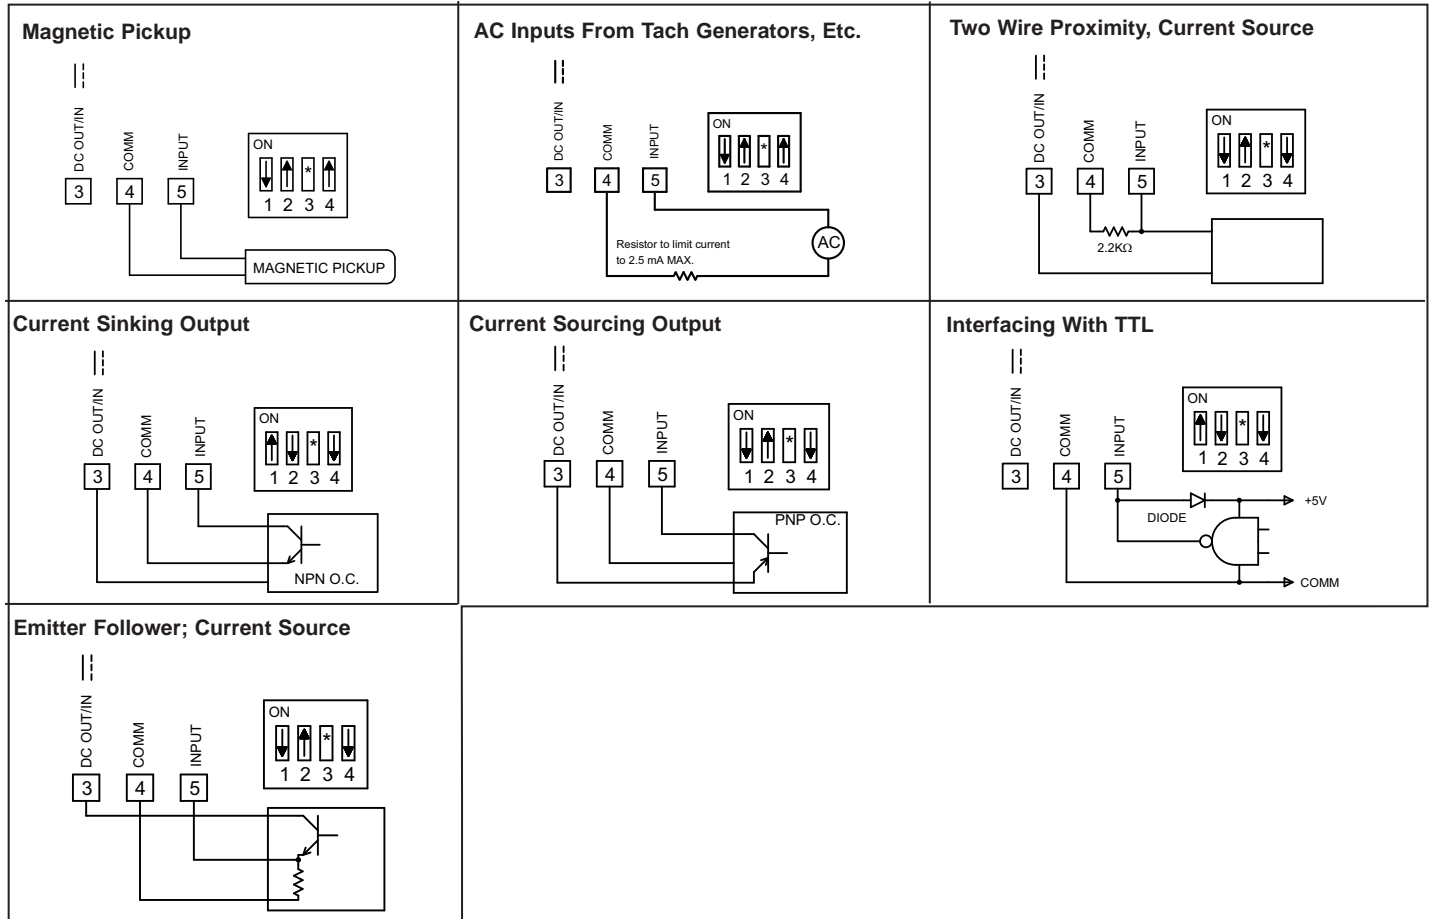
Magnetic Pickup

DC OUT/IN COMM INPUT

3 4 5

ON

* 

1 2 3 4

MAGNETIC PICKUP

AC Inputs From Tach Generators, Etc.

DC OUT/IN COMM INPUT

3 4 5

ON

*

1 2 3 4

Resistor to limit current to 2.5 mA MAX.

AC

Two Wire Proximity, Current Source

DC OUT/IN COMM INPUT

3 4 5

ON

*

1 2 3 4

2.2KΩ

Current Sinking Output

DC OUT/IN COMM INPUT

3 4 5

ON

*

1 2 3 4

NPN O.C.

Current Sourcing Output

DC OUT/IN COMM INPUT

3 4 5

ON

*

1 2 3 4

PNP O.C.

Interfacing With TTL

DC OUT/IN COMM INPUT

3 4 5

ON

*

1 2 3 4

DIODE

+5V

COMM

Emitter Follower; Current Source

DC OUT/IN COMM INPUT

3 4 5

ON

*

1 2 3 4